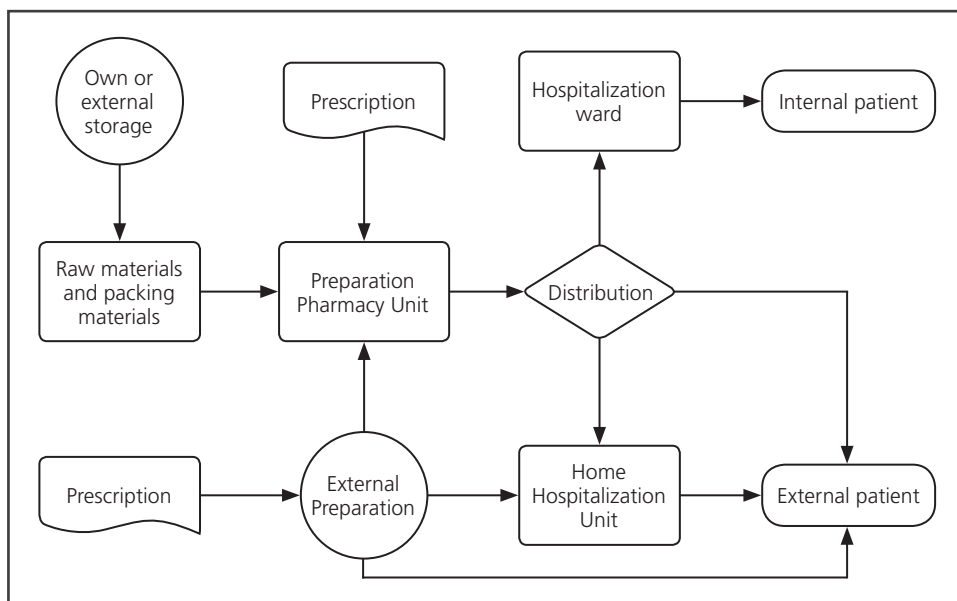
Own or external storage

Prescription

Hospitalization ward

Internal patient

Raw materials and packing materials

Preparation Pharmacy Unit

Distribution

Prescription

External Preparation

Home Hospitalization Unit

External patient